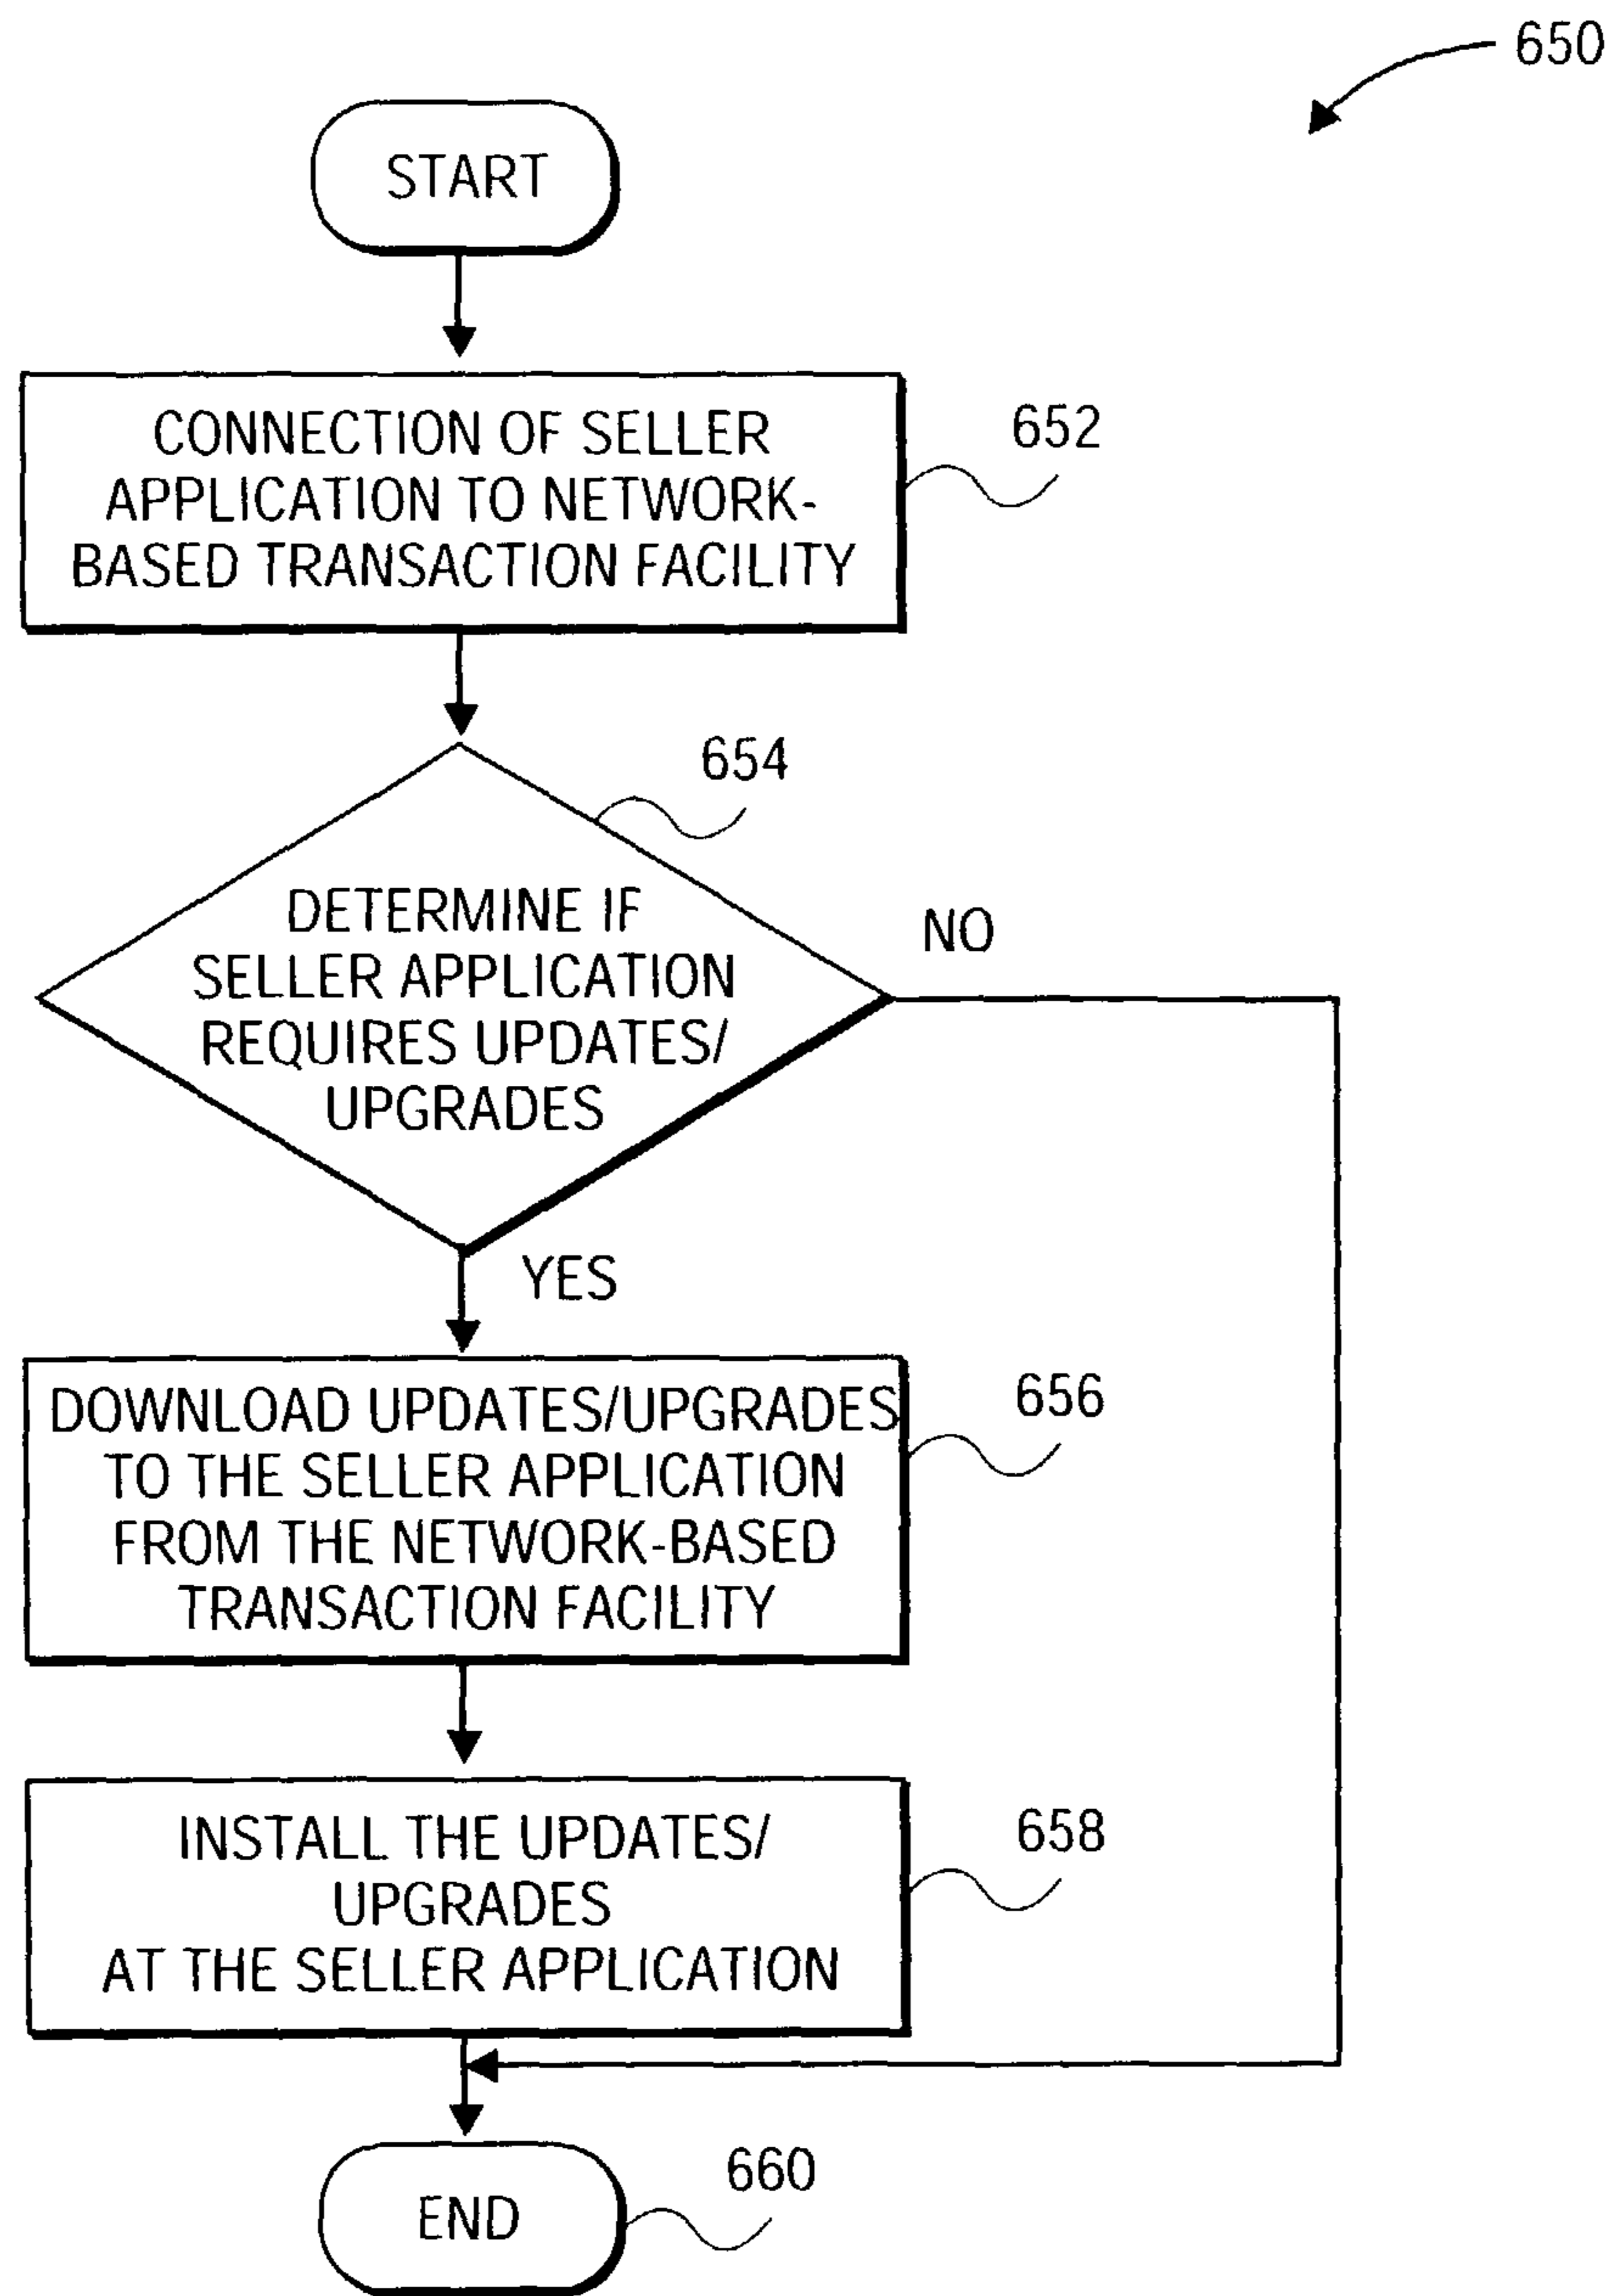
650

START

CONNECTION OF SELLER APPLICATION TO NETWORK-BASED TRANSACTION FACILITY

652

654

DETERMINE IF SELLER APPLICATION REQUIRES UPDATES/ UPGRADES

NO

YES

DOWNLOAD UPDATES/UPGRADES TO THE SELLER APPLICATION FROM THE NETWORK-BASED TRANSACTION FACILITY

656

INSTALL THE UPDATES/ UPGRADES AT THE SELLER APPLICATION

658

END

660